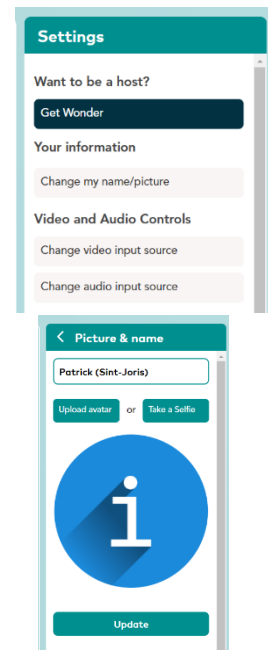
Settings

Want to be a host?

Get Wonder

Your information

Change my name/picture

Video and Audio Controls

Change video input source

Change audio input source

< Picture & name

Patrick (Sint-Joris)

Upload avatar or Take a Selfie

i

Update